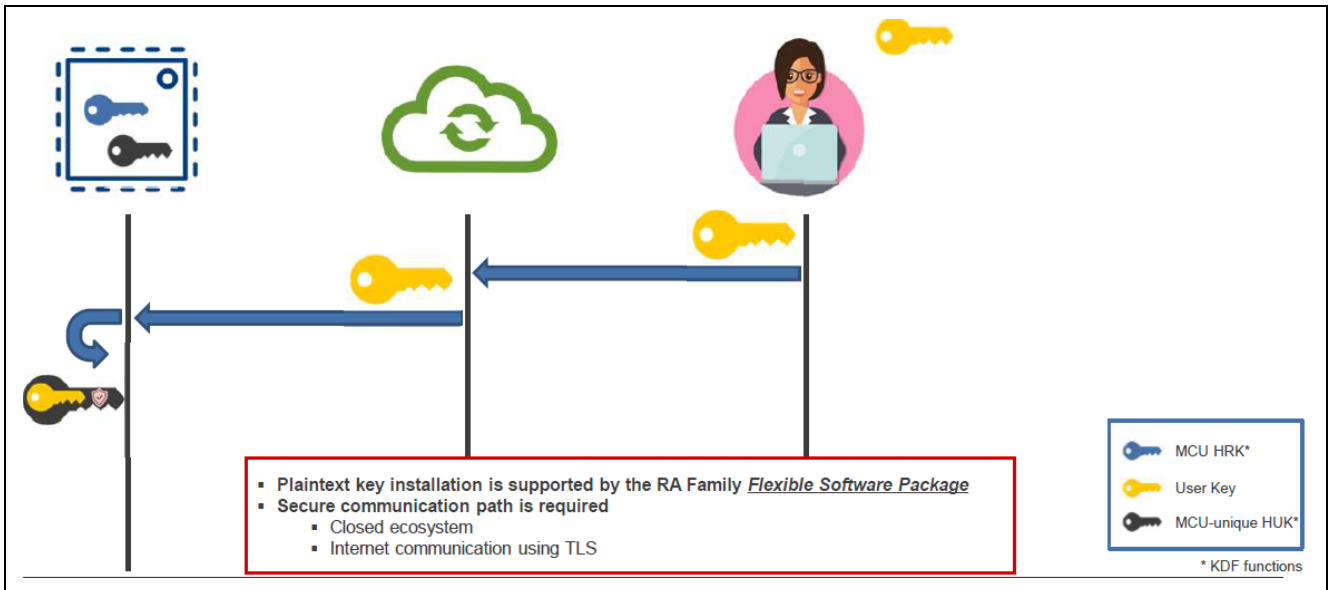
- Plaintext key installation is supported by the RA Family *Flexible Software Package*
- Secure communication path is required
  - Closed ecosystem
  - Internet communication using TLS

MCU HRK*
User Key
MCU-unique HUK*

* KDF functions